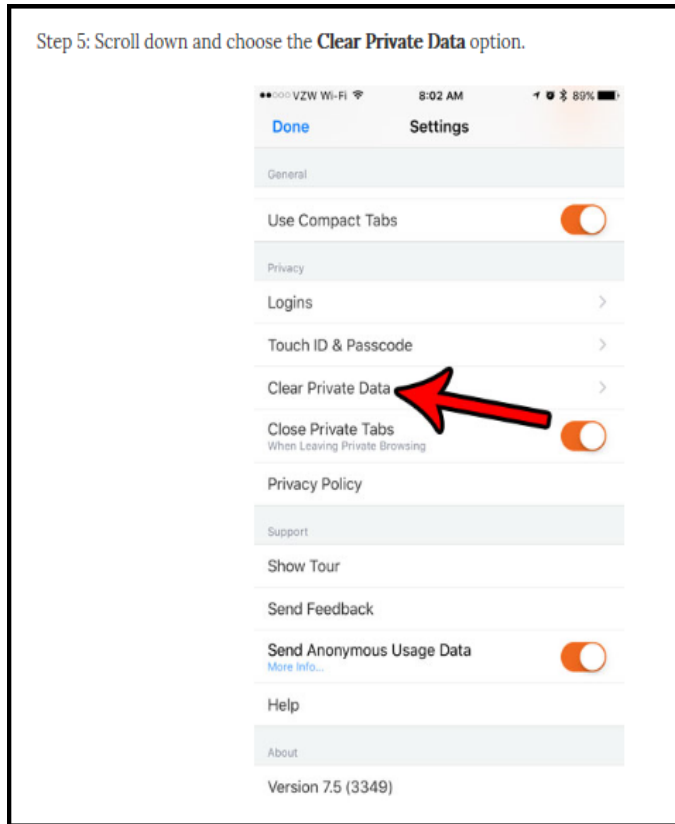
Step 5: Scroll down and choose the **Clear Private Data** option.

●●○○○ VZW Wi-Fi 8:02 AM 89%

Done Settings

General

Use Compact Tabs

Privacy

Logins

Touch ID & Passcode

Clear Private Data

Close Private Tabs
When Leaving Private Browsing

Privacy Policy

Support

Show Tour

Send Feedback

Send Anonymous Usage Data
More Info...

Help

About

Version 7.5 (3349)